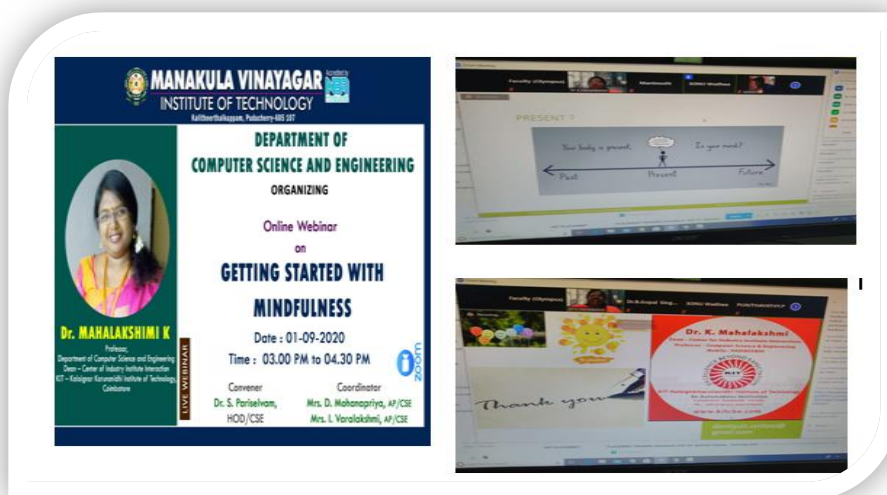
MANAKULA VINAYAGAR
INSTITUTE OF TECHNOLOGY
Kalitheerthalkuppam, Puducherry-605 107

DEPARTMENT OF
COMPUTER SCIENCE AND ENGINEERING
ORGANIZING

Online Webinar
on
GETTING STARTED WITH MINDFULNESS

Date : 01-09-2020
Time : 03.00 PM to 04.30 PM

zoom

Dr. MAHALAKSHIMI K
Professor,
Department of Computer Science and Engineering
Dean – Center of Industry Institute Interaction
KIT – Kalaignar Karunanidhi Institute of Technology, Coimbatore

LIVE WEBINAR

Convener
Dr. S. Pariselvam,
HOD/CSE

Coordinator
Mrs. D. Mohanapriya, AP/CSE
Mrs. I. Varalakshmi, AP/CSE

PRESENT ?
Your body is present.
Is your mind?
Past
Present
Future

Dr. K. Mahalakshmi
Thank you
KIT
www.kitcbe.com